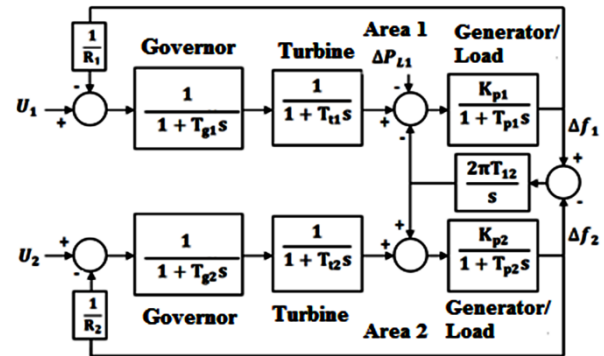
$\frac{1}{R_1}$

Governor

Turbine

Area 1

$\Delta P_{L1}$

Generator/ Load

$U_1$

-

+

$\frac{1}{1+T_{g1}s}$

$\frac{1}{1+T_{t1}s}$

-

+

-

$\frac{K_{p1}}{1+T_{p1}s}$

$\Delta f_1$

+

$\frac{2\pi T_{12}}{s}$

-

+

$U_2$

+

-

$\frac{1}{1+T_{g2}s}$

$\frac{1}{1+T_{t2}s}$

+

$\frac{K_{p2}}{1+T_{p2}s}$

$\Delta f_2$

$\frac{1}{R_2}$

Governor

Turbine

Area 2

Generator/ Load